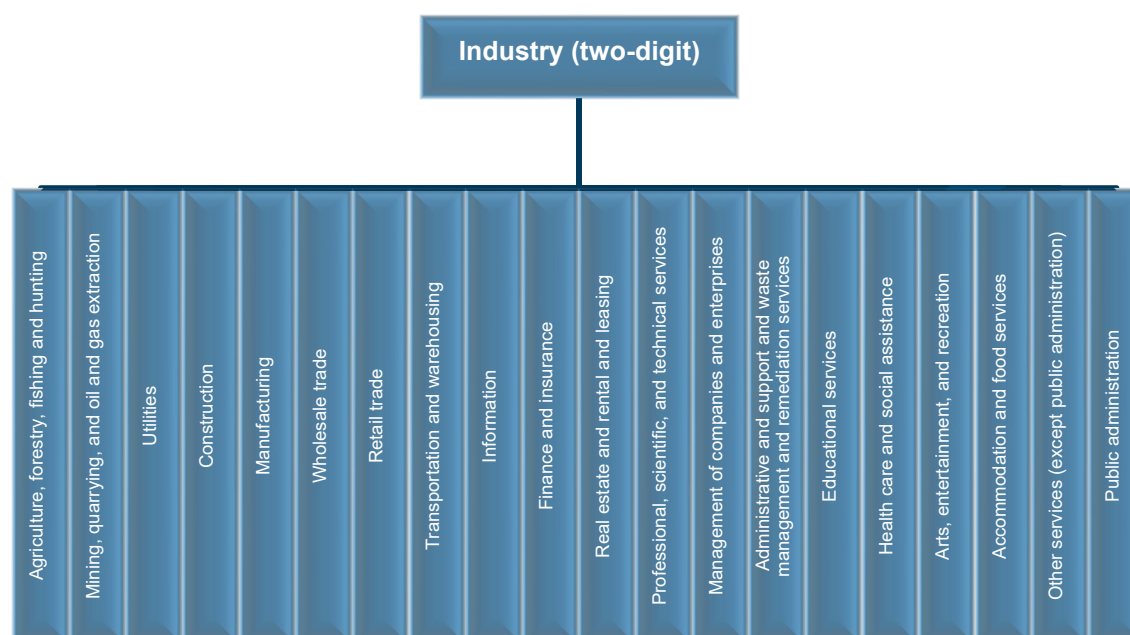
Industry (two-digit)

Agriculture, forestry, fishing and hunting

Mining, quarrying, and oil and gas extraction

Utilities

Construction

Manufacturing

Wholesale trade

Retail trade

Transportation and warehousing

Information

Finance and insurance

Real estate and rental and leasing

Professional, scientific, and technical services

Management of companies and enterprises

Administrative and support and waste management and remediation services

Educational services

Health care and social assistance

Arts, entertainment, and recreation

Accommodation and food services

Other services (except public administration)

Public administration